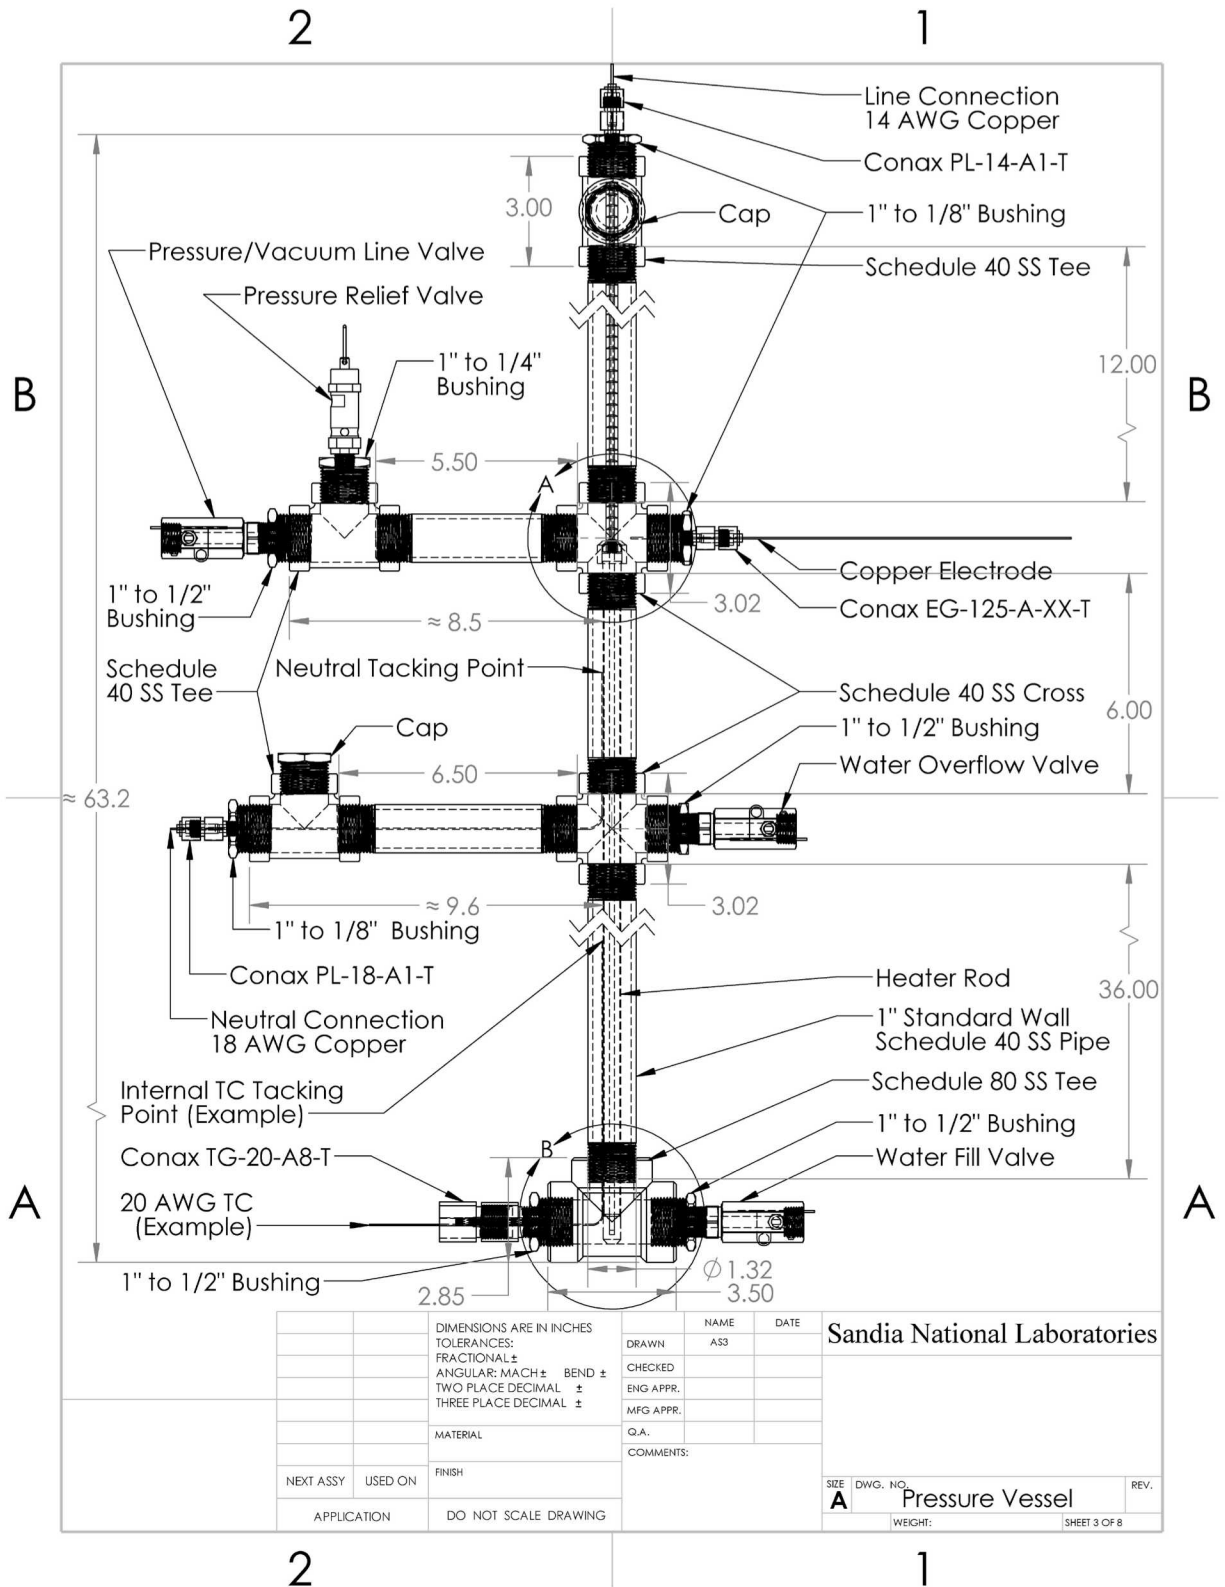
2 1

Line Connection
14 AWG Copper

Conax PL-14-A1-T

3.00

Cap

1" to 1/8" Bushing

Schedule 40 SS Tee

Pressure/Vacuum Line Valve

Pressure Relief Valve

1" to 1/4"
Bushing

12.00

B B

5.50

A

Copper Electrode

1" to 1/2"
Bushing

3.02

Conax EG-125-A-XX-T

≈ 8.5

Schedule
40 SS Tee

Neutral Tacking Point

Schedule 40 SS Cross

6.00

Cap

1" to 1/2" Bushing

6.50

Water Overflow Valve

≈ 63.2

≈ 9.6

3.02

1" to 1/8" Bushing

Conax PL-18-A1-T

Heater Rod

36.00

Neutral Connection
18 AWG Copper

1" Standard Wall
Schedule 40 SS Pipe

Internal TC Tacking
Point (Example)

Schedule 80 SS Tee

1" to 1/2" Bushing

B

Conax TG-20-A8-T

Water Fill Valve

A A

20 AWG TC
(Example)

$\varnothing$1.32

1" to 1/2" Bushing

2.85

3.50

| | | DIMENSIONS ARE IN INCHES TOLERANCES: FRACTIONAL± ANGULAR: MACH± BEND ± TWO PLACE DECIMAL ± THREE PLACE DECIMAL ± | | NAME | DATE | Sandia National Laboratories |
|---|---|---|---|---|---|---|
| | | | DRAWN | AS3 | | |
| | | | CHECKED | | | |
| | | | ENG APPR. | | | |
| | | | MFG APPR. | | | |
| | | MATERIAL | Q.A. | | | |
| | | | COMMENTS: | | | |
| NEXT ASSY | USED ON | FINISH | | | | SIZE A DWG. NO. Pressure Vessel REV. |
| APPLICATION | | DO NOT SCALE DRAWING | | | | WEIGHT: SHEET 3 OF 8 |

2 1